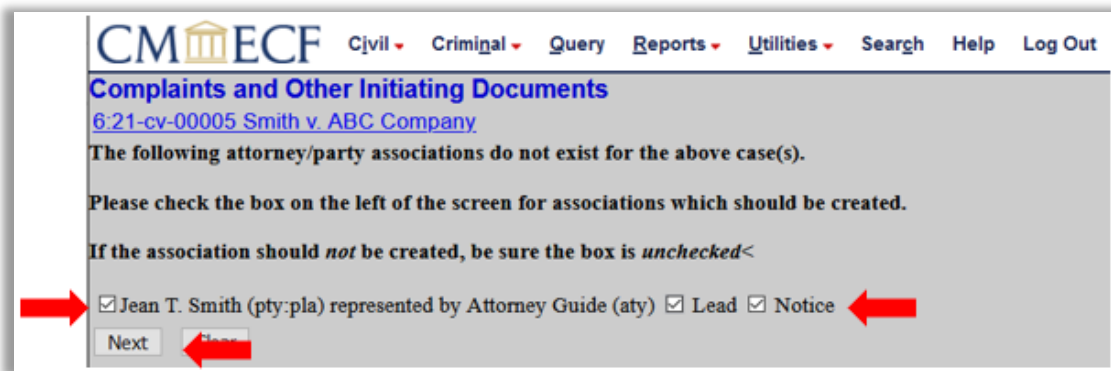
CM ECF Civil Criminal Query Reports Utilities Search Help Log Out

Complaints and Other Initiating Documents

6:21-cv-00005 Smith v. ABC Company

The following attorney/party associations do not exist for the above case(s).

Please check the box on the left of the screen for associations which should be created.

If the association should *not* be created, be sure the box is *unchecked*<

☑ Jean T. Smith (pty:pla) represented by Attorney Guide (aty) ☑ Lead ☑ Notice

Next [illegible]